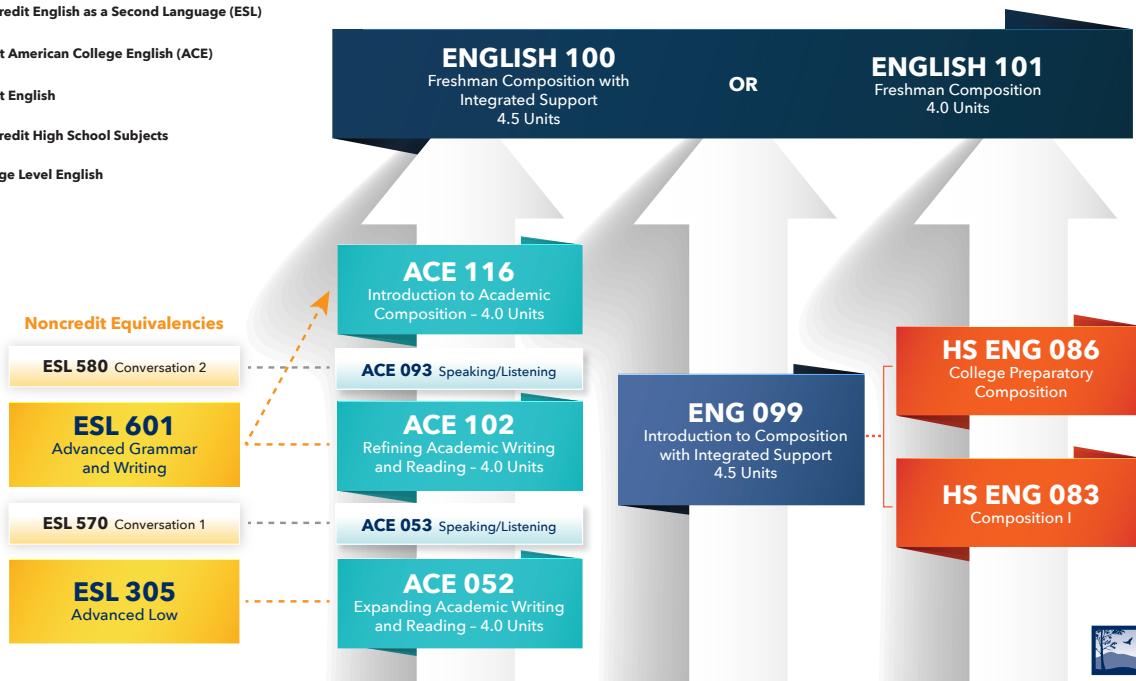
redit English as a Second Language (ESL)

t American College English (ACE)

t English

redit High School Subjects

ge Level English

ENGLISH 100
Freshman Composition with Integrated Support
4.5 Units

OR

ENGLISH 101
Freshman Composition
4.0 Units

ACE 116
Introduction to Academic Composition – 4.0 Units

Noncredit Equivalencies

ESL 580 Conversation 2

ACE 093 Speaking/Listening

ESL 601
Advanced Grammar and Writing

ACE 102
Refining Academic Writing and Reading – 4.0 Units

ENG 099
Introduction to Composition with Integrated Support
4.5 Units

HS ENG 086
College Preparatory Composition

ESL 570 Conversation 1

ACE 053 Speaking/Listening

HS ENG 083
Composition I

ESL 305
Advanced Low

ACE 052
Expanding Academic Writing and Reading – 4.0 Units